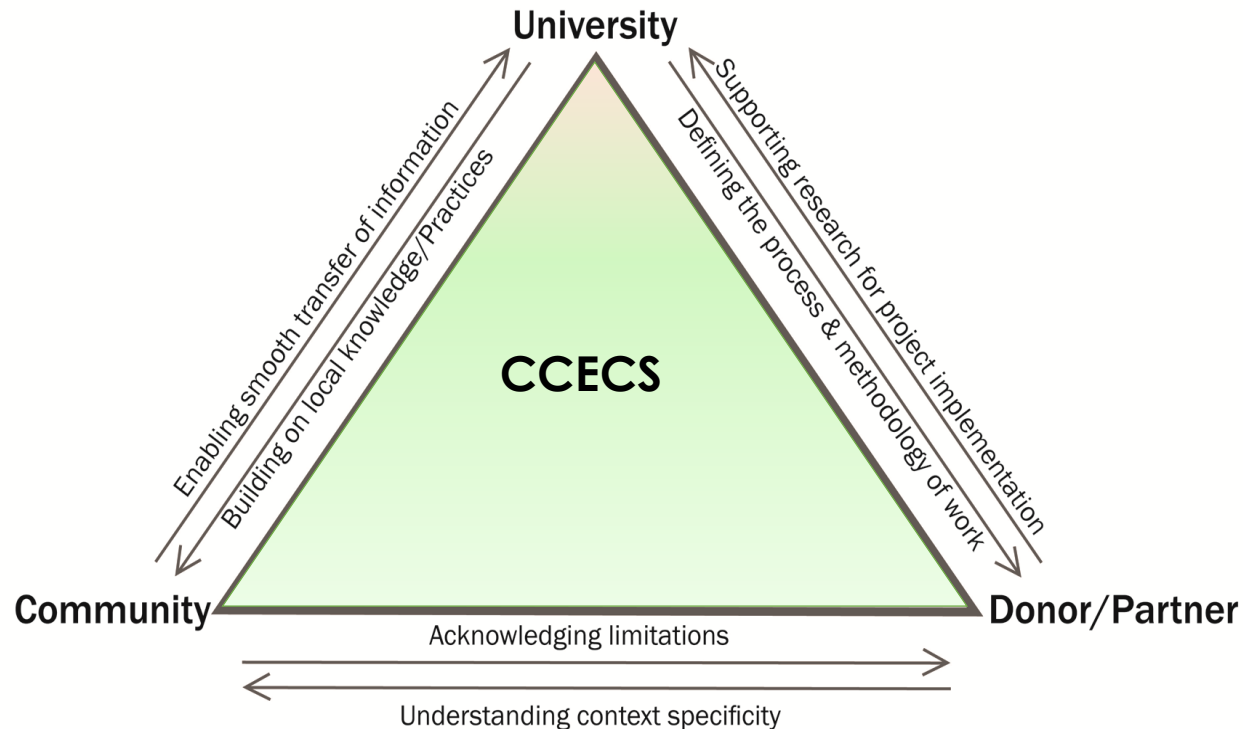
University

Enabling smooth transfer of information

Building on local knowledge/Practices

Supporting research for project implementation

Defining the process & methodology of work

CCECS

Community

Donor/Partner

Acknowledging limitations

Understanding context specificity